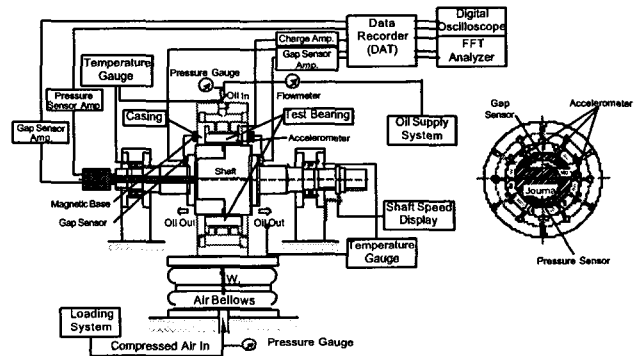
Data Recorder (DAT)
Digital Oscilloscope
FFT Analyzer
Charge Amp.
Gap Sensor Amp.
Temperature Gauge
Pressure Gauge
Oil In
Flowmeter
Pressure Sensor Amp
Gap Sensor Amp.
Casing
Test Bearing
Accelerometer
Oil Supply System
Shaft
Magnetic Base
Gap Sensor
Oil Out
Oil Out
Shaft Speed Display
Temperature Gauge
W
Air Bellows
Loading System
Compressed Air In
Pressure Gauge
Gap Sensor
Accelerometer
Journal
Pressure Sensor